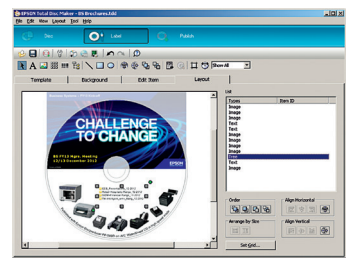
EPSON Total Disc Maker - 05 Brochures.tdd

File Edit View Layout Tool Help

Disc

Label

Publish

Show All

Template

Background

Edit Item

Layout

CHALLENGE TO CHANGE

EPSON

List

Types

Item ID

Image

Image

Image

Text

Text

Image

Image

Text

Image

Text

Text

Text

Image

Order

Align Horizontal

Arrange by Size

Align Vertical

Set Grid...